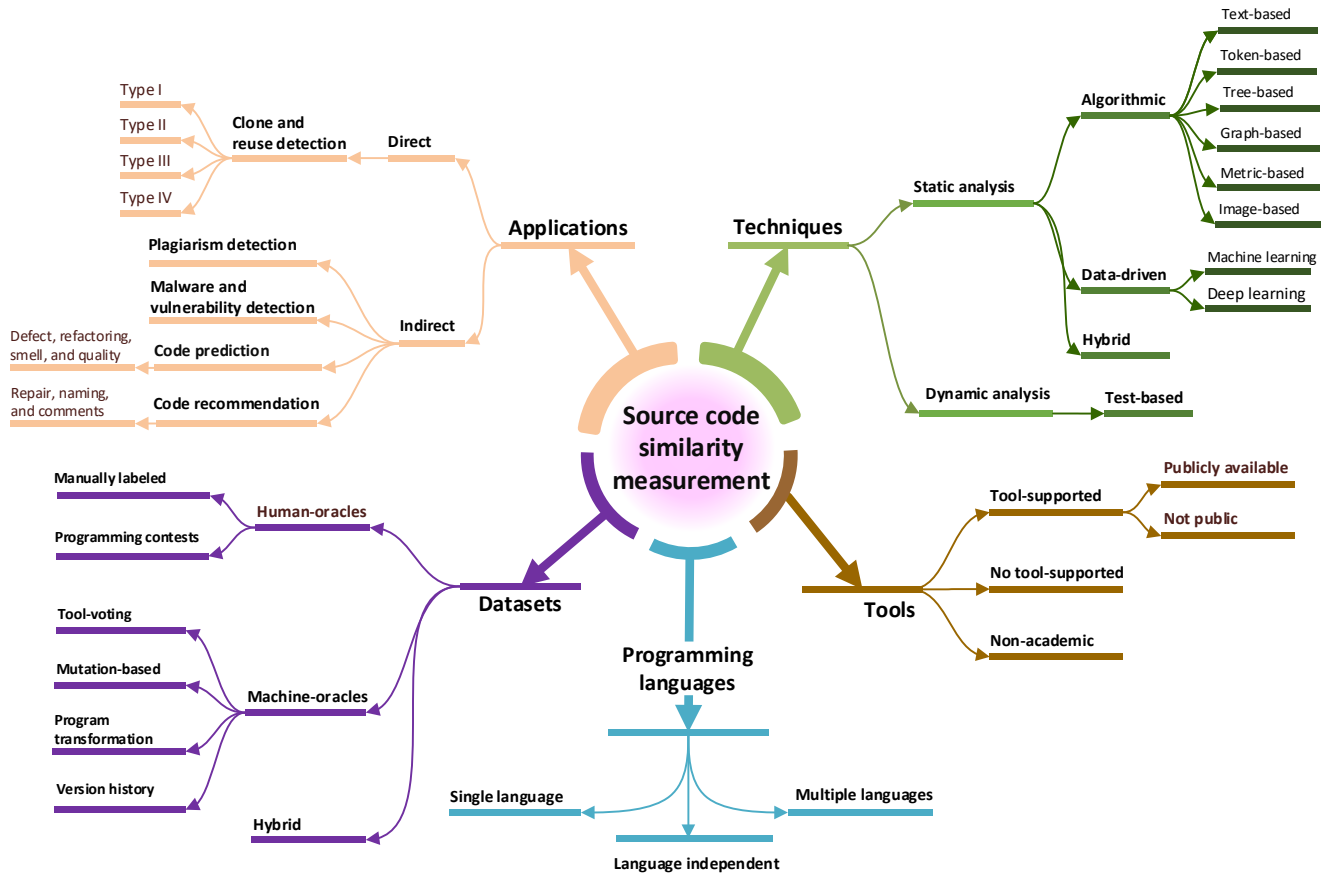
Source code similarity measurement

Applications

Direct

Clone and reuse detection

Type I

Type II

Type III

Type IV

Indirect

Plagiarism detection

Malware and vulnerability detection

Code prediction

Defect, refactoring, smell, and quality

Code recommendation

Repair, naming, and comments

Techniques

Static analysis

Algorithmic

Text-based

Token-based

Tree-based

Graph-based

Metric-based

Image-based

Data-driven

Machine learning

Deep learning

Hybrid

Dynamic analysis

Test-based

Tools

Tool-supported

Publicly available

Not public

No tool-supported

Non-academic

Programming languages

Single language

Multiple languages

Language independent

Datasets

Human-oracles

Manually labeled

Programming contests

Machine-oracles

Tool-voting

Mutation-based

Program transformation

Version history

Hybrid